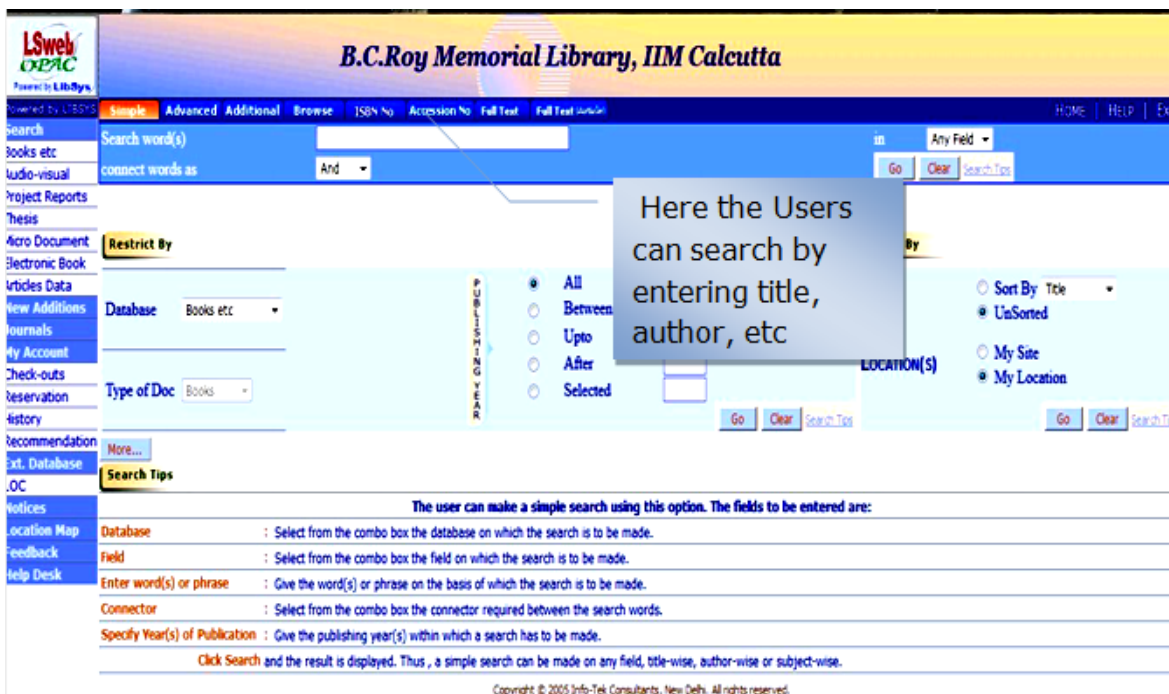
LSweb OPAC Powered by LibSys

B.C.Roy Memorial Library, IIM Calcutta

Powered by LIBSYS

Simple Advanced Additional Browse ISBN No Accession No Full Text Full Text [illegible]

HOME | HELP | EX

Search
Books etc
Audio-visual
Project Reports
Thesis
Micro Document
Electronic Book
Articles Data
New Additions
Journals
My Account
Check-outs
Reservation
History
Recommendation
Ext. Database
LOC
Notices
Location Map
Feedback
Help Desk

Search word(s)
connect words as And
in Any Field
Go Clear Search Tips

Here the Users can search by entering title, author, etc

Restrict By

By

Database Books etc

Type of Doc Books

PUBLISHING YEAR

All
Between
Upto
After
Selected

Go Clear Search Tips

Sort By Title
UnSorted

LOCATION(S)
My Site
My Location

Go Clear Search T

More...

Search Tips

The user can make a simple search using this option. The fields to be entered are:

Database : Select from the combo box the database on which the search is to be made.
Field : Select from the combo box the field on which the search is to be made.
Enter word(s) or phrase : Give the word(s) or phrase on the basis of which the search is to be made.
Connector : Select from the combo box the connector required between the search words.
Specify Year(s) of Publication : Give the publishing year(s) within which a search has to be made.

Click Search and the result is displayed. Thus , a simple search can be made on any field, title-wise, author-wise or subject-wise.

Copyright © 2005 Info-Tek Consultants, New Delhi. All rights reserved.